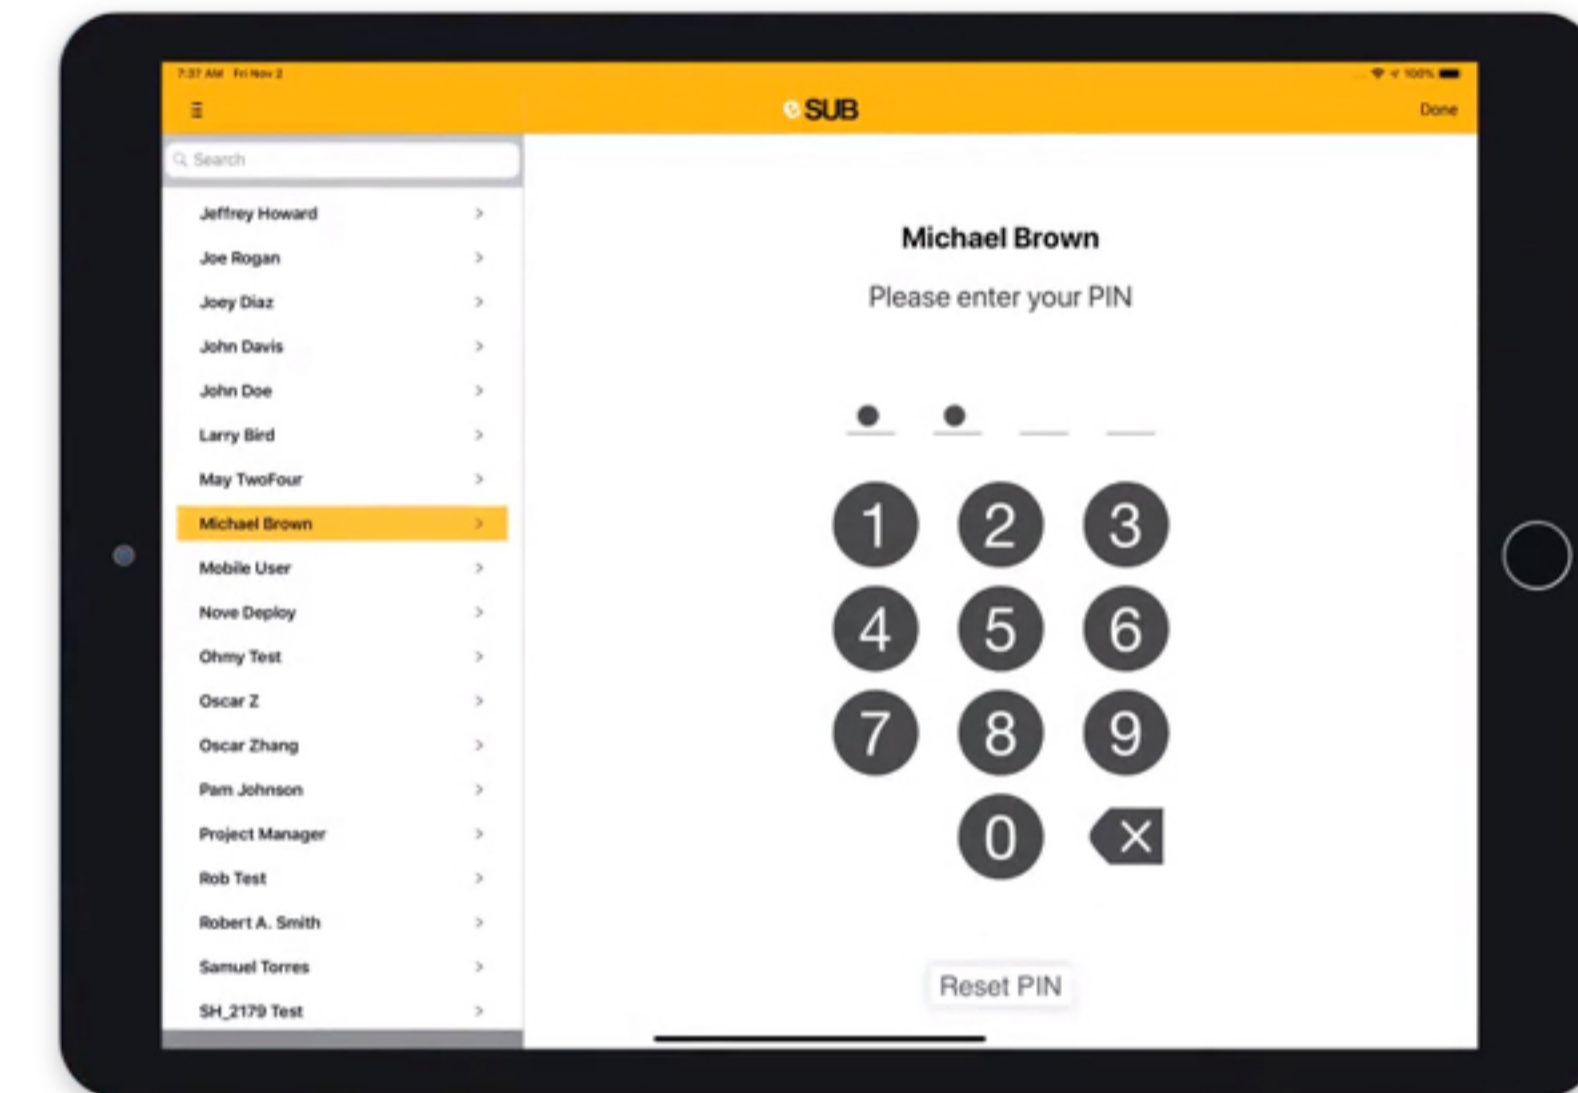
7:37 AM Fri Nov 2

100%

eSUB

Done

Search

Jeffrey Howard

Joe Rogan

Joey Diaz

John Davis

John Doe

Larry Bird

May TwoFour

Michael Brown

Mobile User

Nove Deploy

Ohmy Test

Oscar Z

Oscar Zhang

Pam Johnson

Project Manager

Rob Test

Robert A. Smith

Samuel Torres

SH_2179 Test

Michael Brown

Please enter your PIN

1 2 3
4 5 6
7 8 9
0

Reset PIN